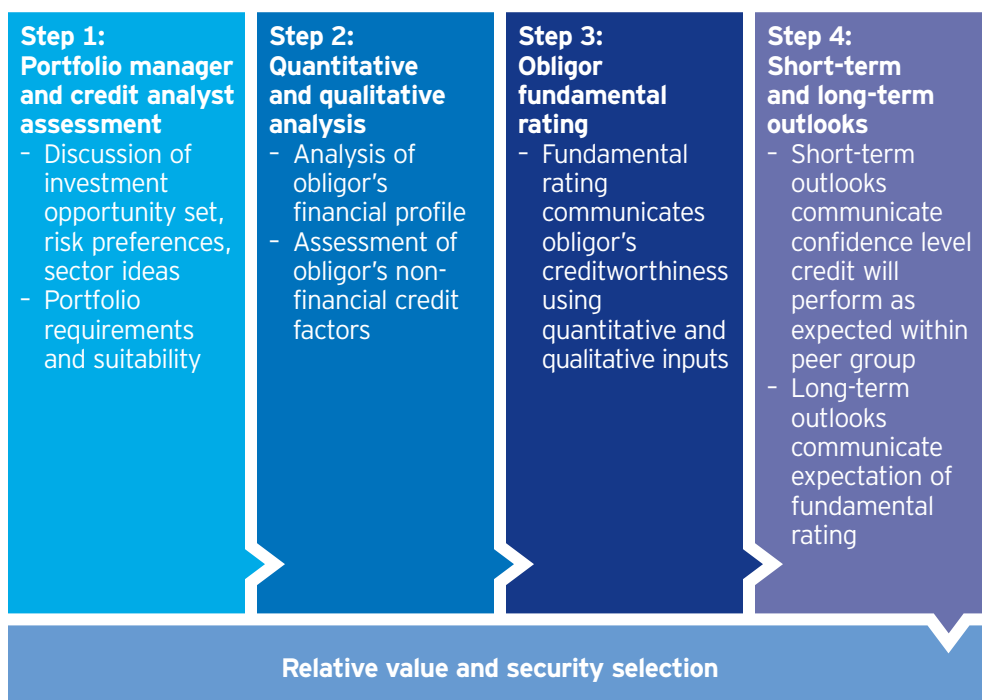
**Step 1: Portfolio manager and credit analyst assessment**
– Discussion of investment opportunity set, risk preferences, sector ideas
– Portfolio requirements and suitability

**Step 2: Quantitative and qualitative analysis**
– Analysis of obligor's financial profile
– Assessment of obligor's non-financial credit factors

**Step 3: Obligor fundamental rating**
– Fundamental rating communicates obligor's creditworthiness using quantitative and qualitative inputs

**Step 4: Short-term and long-term outlooks**
– Short-term outlooks communicate confidence level credit will perform as expected within peer group
– Long-term outlooks communicate expectation of fundamental rating

**Relative value and security selection**